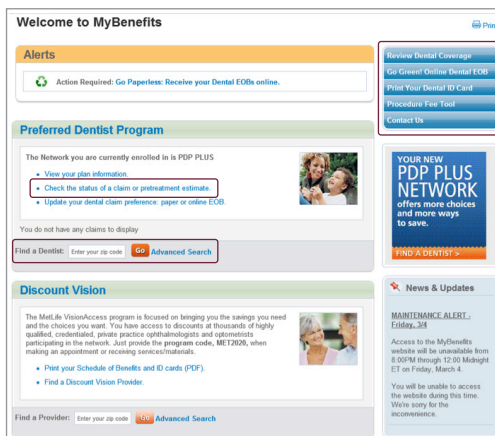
Welcome to MyBenefits

Prin

Alerts

Action Required: Go Paperless: Receive your Dental EOBs online.

Preferred Dentist Program

The Network you are currently enrolled in is PDP PLUS

- View your plan information.
- Check the status of a claim or pretreatment estimate.
- Update your dental claim preference: paper or online EOB.

You do not have any claims to display

Find a Dentist: Enter your zip code Go Advanced Search

Discount Vision

The MetLife VisionAccess program is focused on bringing you the savings you need and the choices you want. You have access to discounts at thousands of highly qualified, credentialed, private practice ophthalmologists and optometrists participating in the network. Just provide the program code, MET2020, when making an appointment or receiving services/materials.

- Print your Schedule of Benefits and ID cards (PDF).
- Find a Discount Vision Provider.

Find a Provider: Enter your zip code Go Advanced Search

Review Dental Coverage
Go Green! Online Dental EOB
Print Your Dental ID Card
Procedure Fee Tool
Contact Us

YOUR NEW PDP PLUS NETWORK offers more choices and more ways to save.

FIND A DENTIST >

News & Updates

MAINTENANCE ALERT - Friday, 3/4

Access to the MyBenefits website will be unavailable from 8:00PM through 12:00 Midnight ET on Friday, March 4.

You will be unable to access the website during this time. We're sorry for the inconvenience.